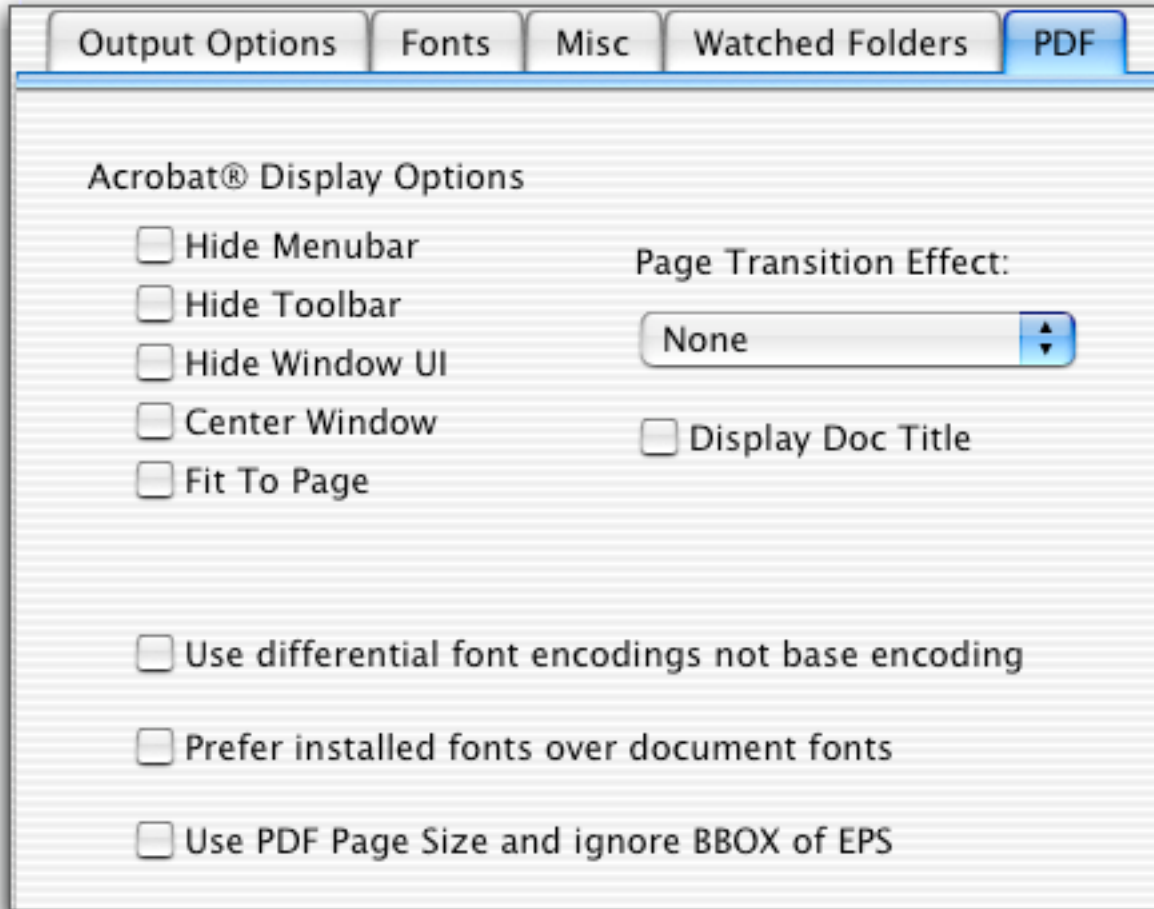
Output Options | Fonts | Misc | Watched Folders | PDF

Acrobat® Display Options

Hide Menubar
Hide Toolbar
Hide Window UI
Center Window
Fit To Page

Page Transition Effect:

None

Display Doc Title

Use differential font encodings not base encoding

Prefer installed fonts over document fonts

Use PDF Page Size and ignore BBOX of EPS